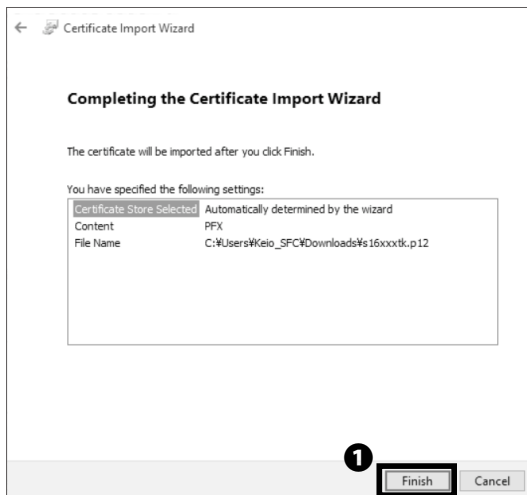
Certificate Import Wizard

Completing the Certificate Import Wizard

The certificate will be imported after you click Finish.

You have specified the following settings:

| | |
|---|---|
| Certificate Store Selected | Automatically determined by the wizard |
| Content | PFX |
| File Name | C:¥Users¥Keio_SFC¥Downloads¥s16xxxtk.p12 |

1

Finish

Cancel